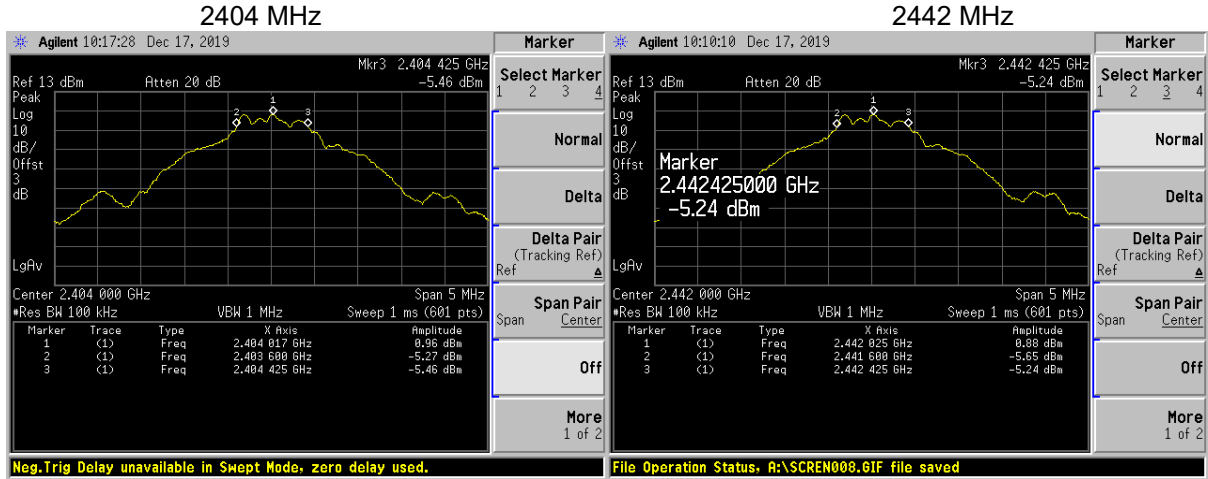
2404 MHz

Agilent 10:17:28 Dec 17, 2019

Mkr3 2.404 425 GHz
Ref 13 dBm Atten 20 dB -5.46 dBm
Peak
Log
10
dB/
Offst
3
dB

2 1 3

LgAv

Center 2.404 000 GHz Span 5 MHz
#Res BW 100 kHz VBW 1 MHz Sweep 1 ms (601 pts)

| Marker | Trace | Type | X Axis | Amplitude |
|---|---|---|---|---|
| 1 | (1) | Freq | 2.404 017 GHz | 0.96 dBm |
| 2 | (1) | Freq | 2.403 600 GHz | -5.27 dBm |
| 3 | (1) | Freq | 2.404 425 GHz | -5.46 dBm |

Neg.Trig Delay unavailable in Swept Mode, zero delay used.

Marker
Select Marker
1 2 3 4
Normal
Delta
Delta Pair
(Tracking Ref)
Ref Δ
Span Pair
Span Center
Off
More
1 of 2

2442 MHz

Agilent 10:10:10 Dec 17, 2019

Mkr3 2.442 425 GHz
Ref 13 dBm Atten 20 dB -5.24 dBm
Peak
Log
10
dB/
Offst
3
dB

Marker
2.442425000 GHz
-5.24 dBm

2 1 3

LgAv

Center 2.442 000 GHz Span 5 MHz
#Res BW 100 kHz VBW 1 MHz Sweep 1 ms (601 pts)

| Marker | Trace | Type | X Axis | Amplitude |
|---|---|---|---|---|
| 1 | (1) | Freq | 2.442 025 GHz | 0.88 dBm |
| 2 | (1) | Freq | 2.441 600 GHz | -5.65 dBm |
| 3 | (1) | Freq | 2.442 425 GHz | -5.24 dBm |

File Operation Status, A:\SCREN008.GIF file saved

Marker
Select Marker
1 2 3 4
Normal
Delta
Delta Pair
(Tracking Ref)
Ref Δ
Span Pair
Span Center
Off
More
1 of 2